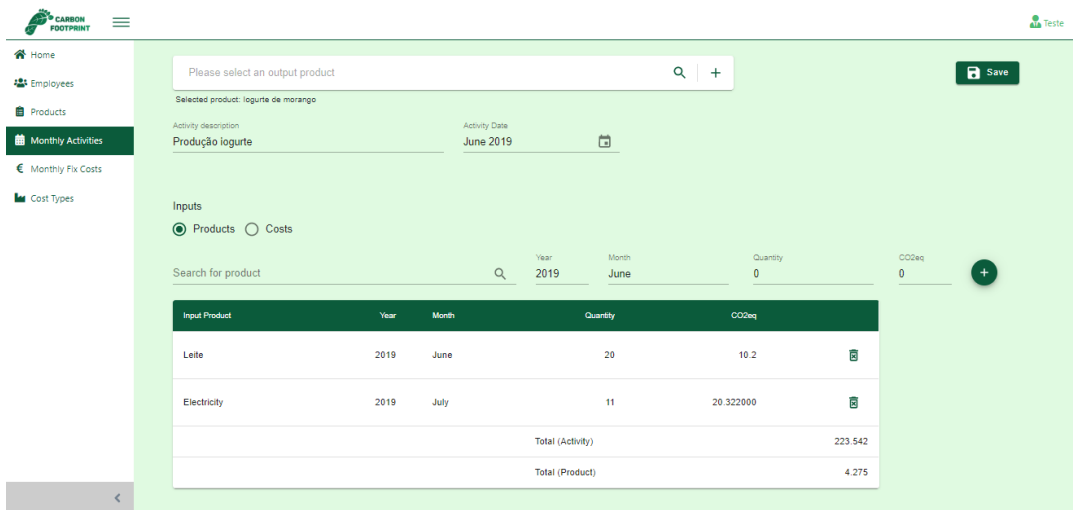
CARBON FOOTPRINT

Teste

Home
Employees
Products
Monthly Activities
Monthly Fix Costs
Cost Types

Please select an output product

Save

Selected product: Iogurte de morango

Activity description
Produção Iogurte

Activity Date
June 2019

Inputs
Products Costs

Search for product

Year
2019

Month
June

Quantity
0

CO2eq
0

| Input Product | Year | Month | Quantity | CO2eq |
|---|---|---|---|---|
| Leite | 2019 | June | 20 | 10.2 |
| Electricity | 2019 | July | 11 | 20.322000 |
| | | | Total (Activity) | 223.542 |
| | | | Total (Product) | 4.275 |